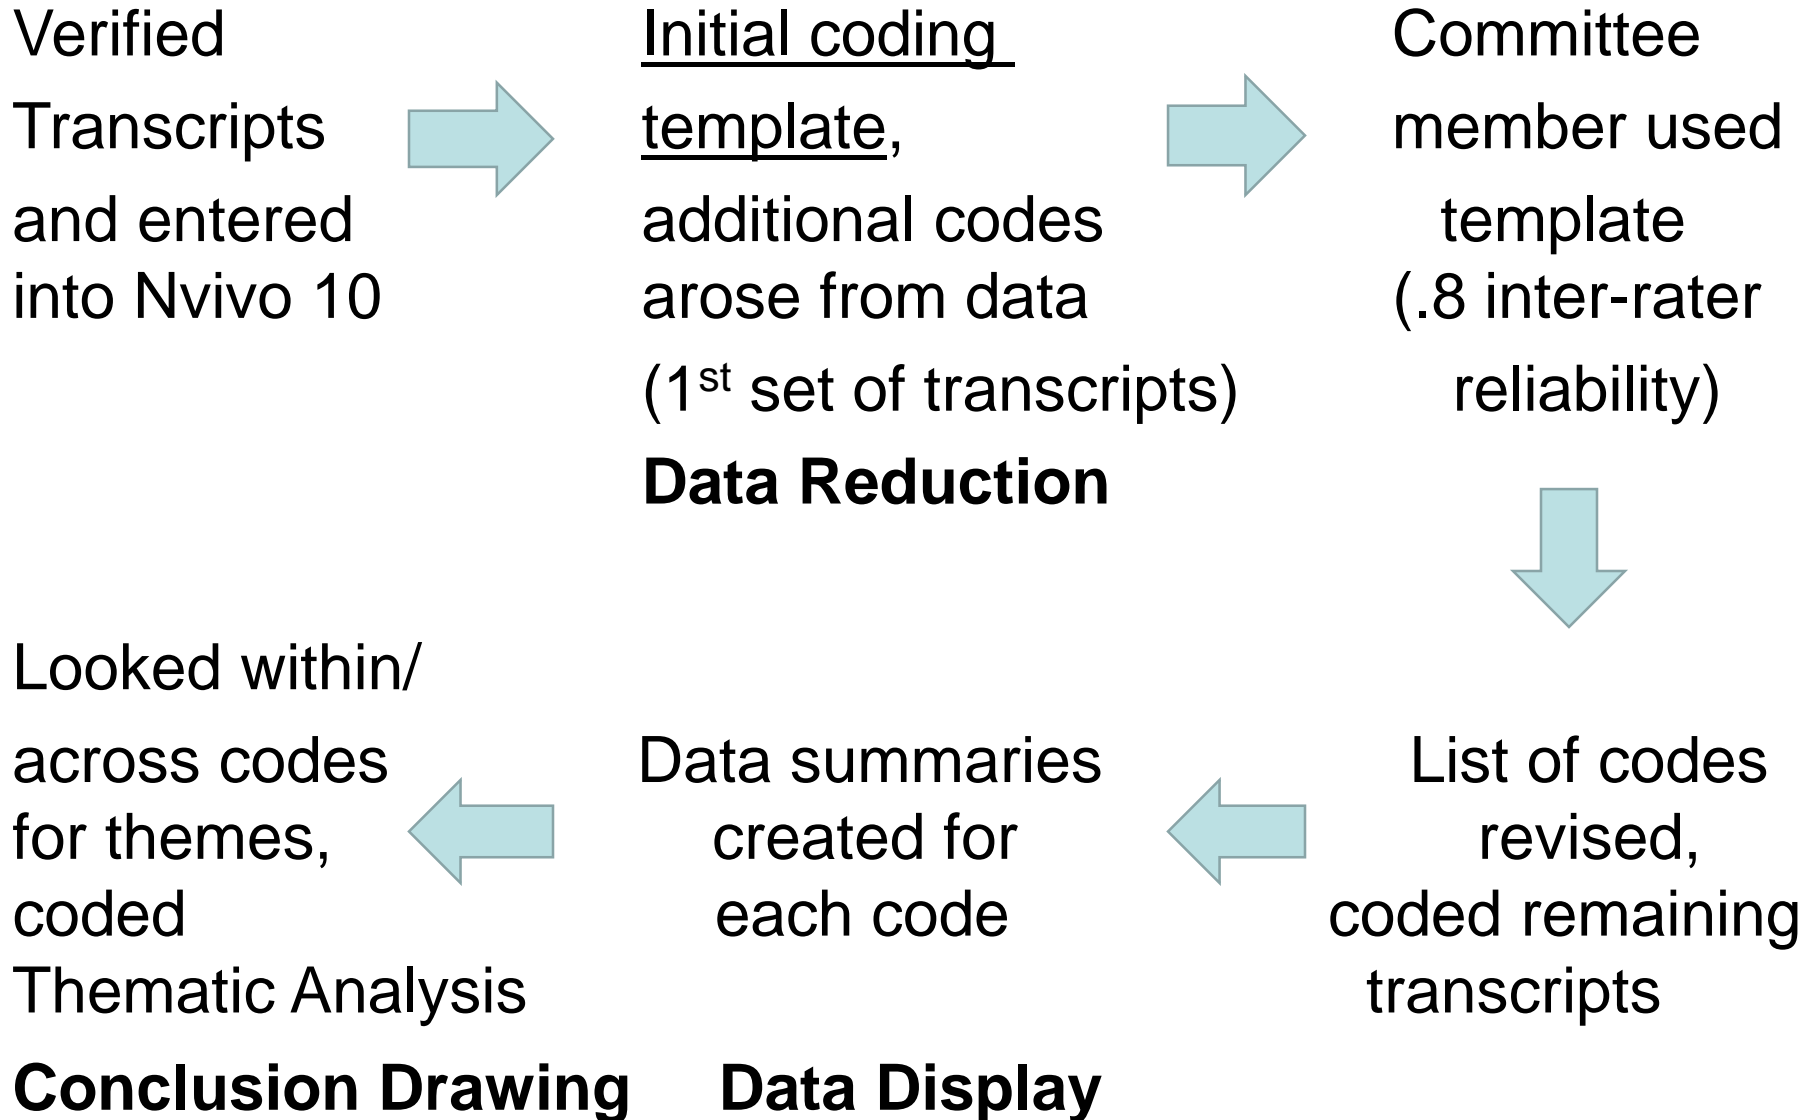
Verified Transcripts and entered into Nvivo 10

Initial coding template, additional codes arose from data ($1^{st}$ set of transcripts)
**Data Reduction**

Committee member used template (.8 inter-rater reliability)

List of codes revised, coded remaining transcripts

Data summaries created for each code

Looked within/ across codes for themes, coded Thematic Analysis

**Conclusion Drawing**

**Data Display**